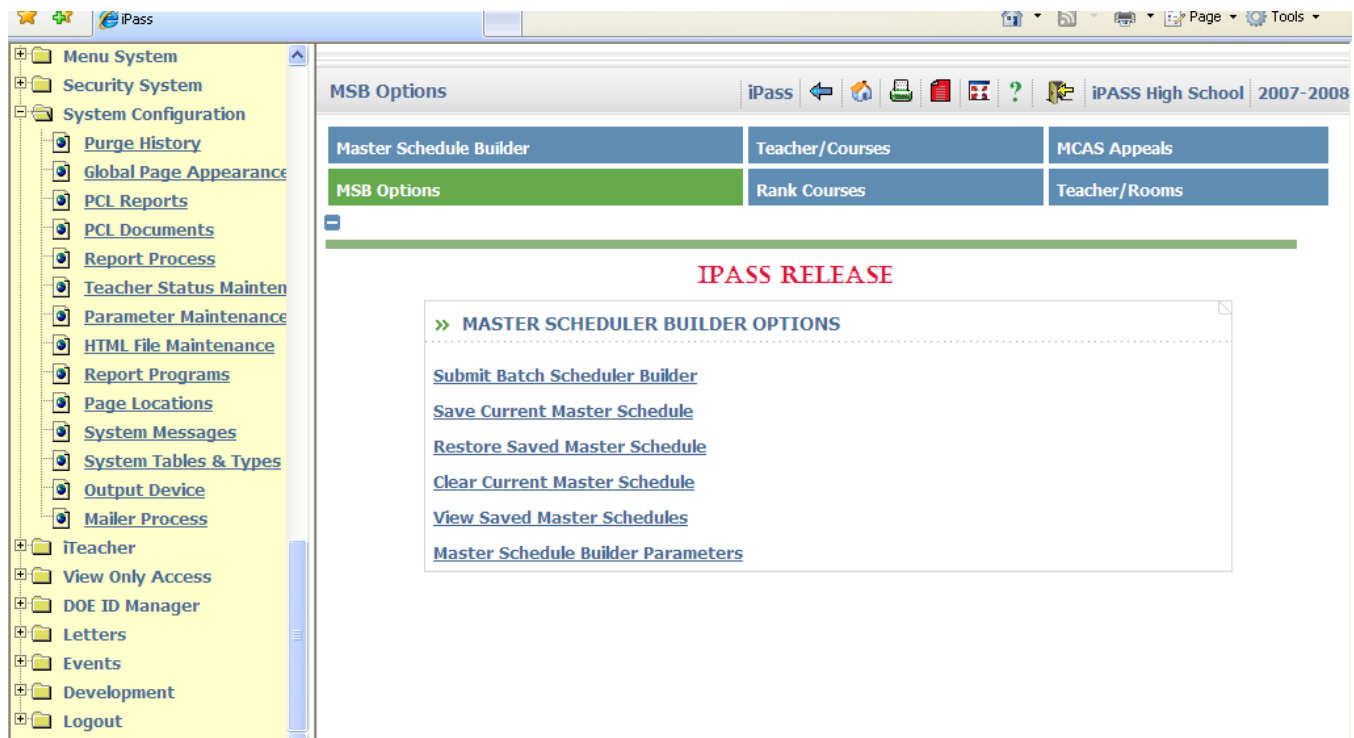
iPass

Page ▾ Tools ▾

Menu System
Security System
System Configuration
Purge History
Global Page Appearance
PCL Reports
PCL Documents
Report Process
Teacher Status Mainten
Parameter Maintenance
HTML File Maintenance
Report Programs
Page Locations
System Messages
System Tables & Types
Output Device
Mailer Process
iTeacher
View Only Access
DOE ID Manager
Letters
Events
Development
Logout

MSB Options

iPass ? iPASS High School 2007-2008

| Master Schedule Builder | Teacher/Courses | MCAS Appeals |
|---|---|---|
| MSB Options | Rank Courses | Teacher/Rooms |

IPASS RELEASE

» MASTER SCHEDULER BUILDER OPTIONS

Submit Batch Scheduler Builder
Save Current Master Schedule
Restore Saved Master Schedule
Clear Current Master Schedule
View Saved Master Schedules
Master Schedule Builder Parameters